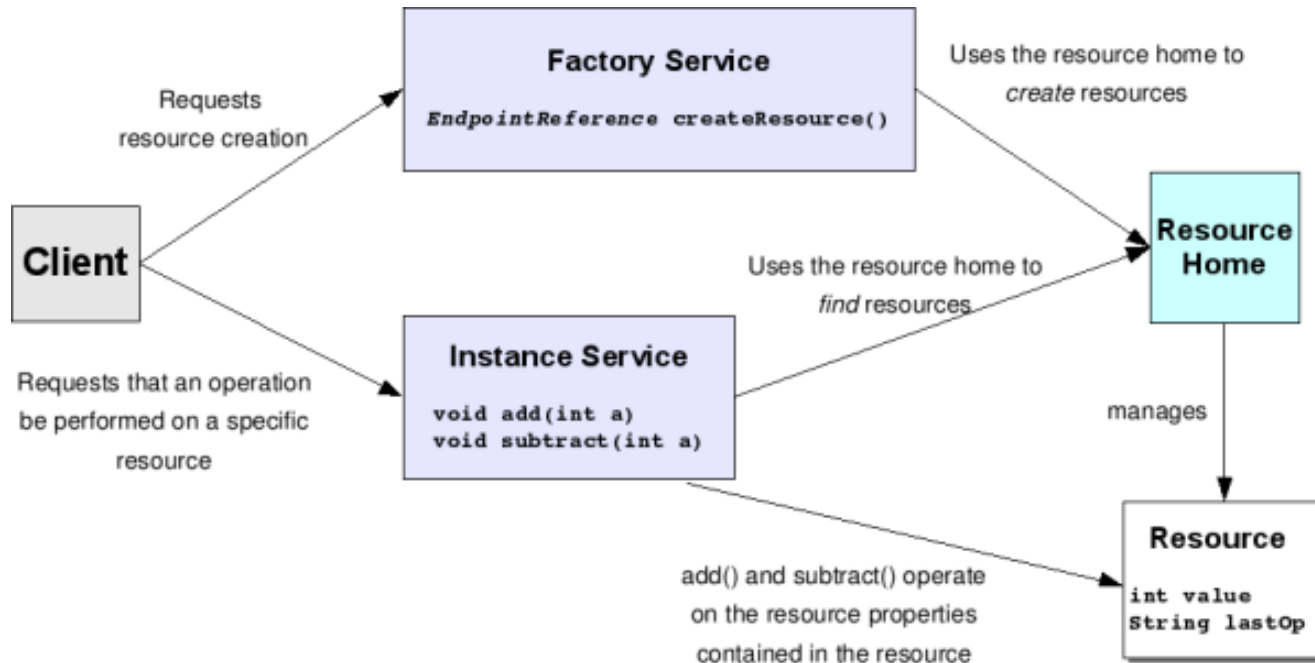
Factory Service

EndpointReference createResource()

Requests resource creation

Uses the resource home to *create* resources

Client

Resource Home

Uses the resource home to *find* resources

Instance Service

void add(int a)
void subtract(int a)

Requests that an operation be performed on a specific resource

manages

Resource

int value
String lastOp

add() and subtract() operate on the resource properties contained in the resource